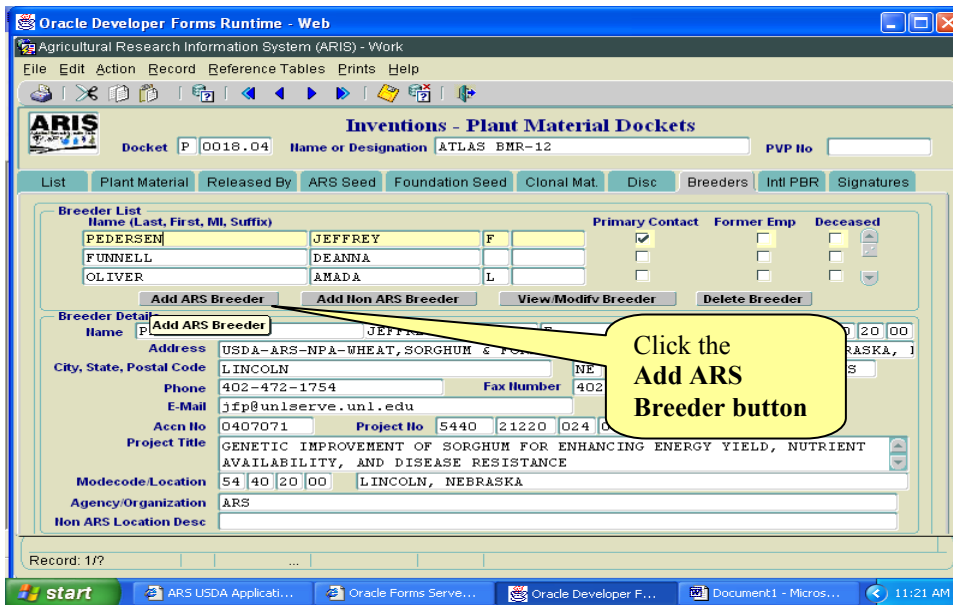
Oracle Developer Forms Runtime - Web

Agricultural Research Information System (ARIS) - Work

File Edit Action Record Reference Tables Prints Help

ARIS

Inventions - Plant Material Dockets

Docket P 0018.04 Name or Designation ATLAS BMR-12 PVP No

List | Plant Material | Released By | ARS Seed | Foundation Seed | Clonal Mat. | Disc | Breeders | Intl PBR | Signatures

Breeder List

| Name (Last, First, MI, Suffix) | | | | Primary Contact | Former Emp | Deceased |
|---|---|---|---|---|---|---|
| PEDERSEN | JEFFREY | F | | ☑ | ☐ | ☐ |
| FUNNELL | DEANNA | | | ☐ | ☐ | ☐ |
| OLIVER | AMADA | L | | ☐ | ☐ | ☐ |

Add ARS Breeder | Add Non ARS Breeder | View/Modify Breeder | Delete Breeder

Breeder Details

Name P Add ARS Breeder JEFFR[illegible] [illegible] 0 20 00

Address USDA-ARS-NPA-WHEAT,SORGHUM & FO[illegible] RASKA, I

City, State, Postal Code LINCOLN NE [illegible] S

Phone 402-472-1754 Fax Number 402

E-Mail jfp@unlserve.unl.edu

Accn No 0407071 Project No 5440 21220 024 0

Project Title GENETIC IMPROVEMENT OF SORGHUM FOR ENHANCING ENERGY YIELD, NUTRIENT AVAILABILITY, AND DISEASE RESISTANCE

Modecode/Location 54 40 20 00 LINCOLN, NEBRASKA

Agency/Organization ARS

Non ARS Location Desc

Click the
Add ARS
Breeder button

Record: 1/?

start | ARS USDA Applicati... | Oracle Forms Serve... | Oracle Developer F... | Document1 - Micros... | 11:21 AM